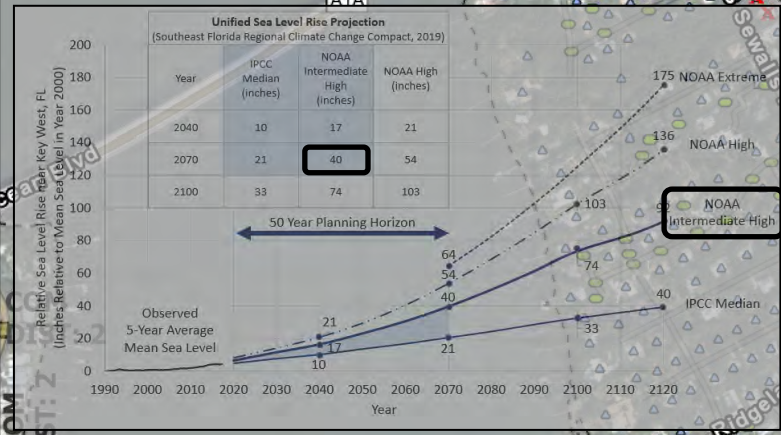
Unified Sea Level Rise Projection
(Southeast Florida Regional Climate Change Compact, 2019)

| Year | IPCC Median (inches) | NOAA Intermediate High (inches) | NOAA High (inches) |
|---|---|---|---|
| 2040 | 10 | 17 | 21 |
| 2070 | 21 | 40 | 54 |
| 2100 | 33 | 74 | 103 |

50 Year Planning Horizon

Relative Sea Level Rise near Key West, FL (Inches Relative to Mean Sea Level in Year 2000)

200
180
160
140
120
100
80
60
40
20
0

1990 2000 2010 2020 2030 2040 2050 2060 2070 2080 2090 2100 2110 2120
Year

Observed 5-Year Average Mean Sea Level

175 NOAA Extreme
136 NOAA High
NOAA Intermediate High
IPCC Median

21
17
10
64
54
40
21
103
74
33
40

Sewall
Ridge
Blvd